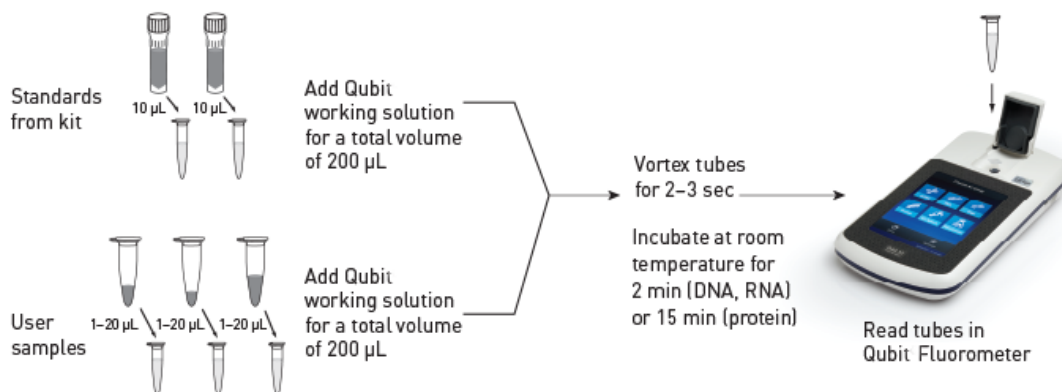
Standards from kit

10 µL

10 µL

Add Qubit working solution for a total volume of 200 µL

User samples

1–20 µL

1–20 µL

1–20 µL

Add Qubit working solution for a total volume of 200 µL

Vortex tubes for 2–3 sec

Incubate at room temperature for 2 min (DNA, RNA) or 15 min (protein)

Read tubes in Qubit Fluorometer